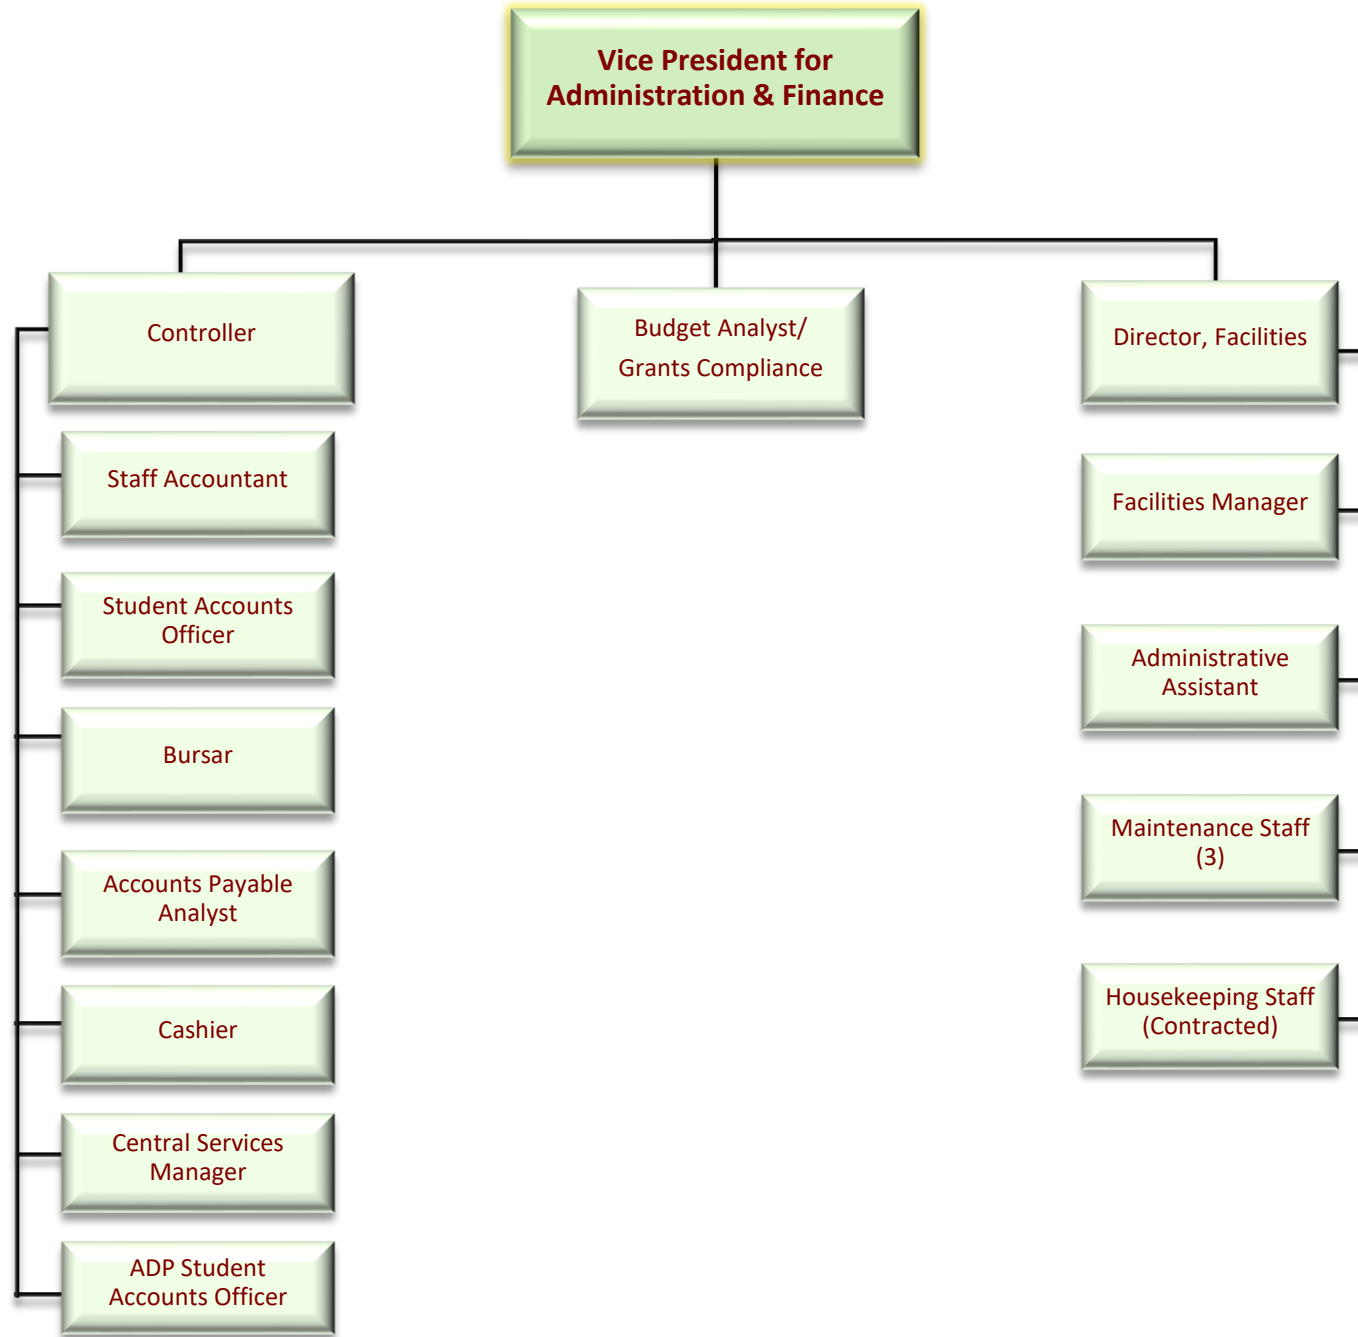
Vice President for Administration & Finance

Controller

Budget Analyst/ Grants Compliance

Director, Facilities

Staff Accountant

Student Accounts Officer

Bursar

Accounts Payable Analyst

Cashier

Central Services Manager

ADP Student Accounts Officer

Facilities Manager

Administrative Assistant

Maintenance Staff (3)

Housekeeping Staff (Contracted)